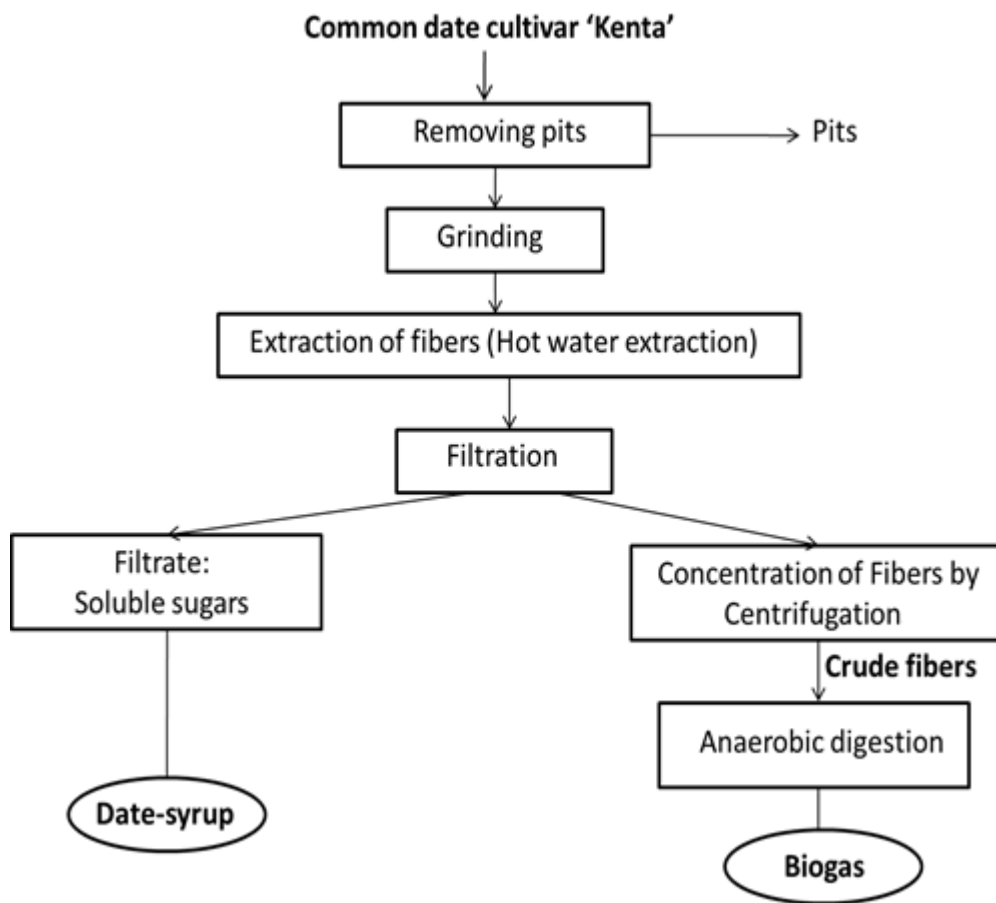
Common date cultivar 'Kenta'

Removing pits

Pits

Grinding

Extraction of fibers (Hot water extraction)

Filtration

Filtrate:
Soluble sugars

Concentration of Fibers by Centrifugation

Crude fibers

Anaerobic digestion

Date-syrup

Biogas